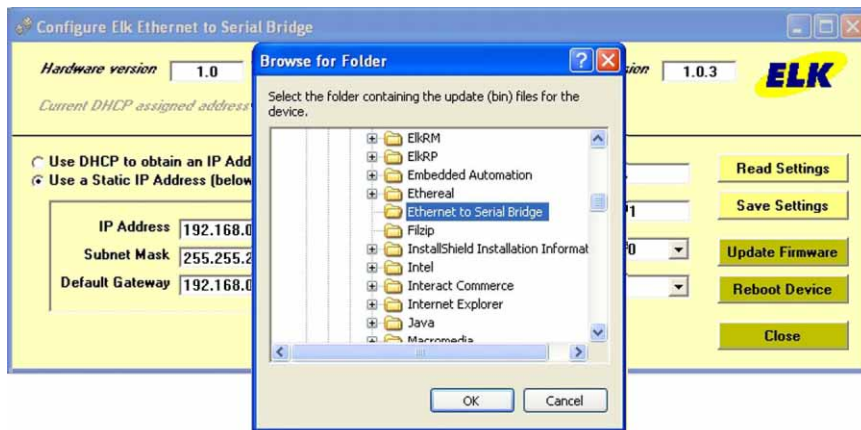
Configure Elk Ethernet to Serial Bridge

Hardware version 1.0

sion 1.0.3

ELK

Current DHCP assigned address

Use DHCP to obtain an IP Add

Use a Static IP Address (below

IP Address 192.168.0

Subnet Mask 255.255.2

Default Gateway 192.168.0

1

0

Read Settings

Save Settings

Update Firmware

Reboot Device

Close

Browse for Folder

Select the folder containing the update (bin) files for the device.

ElkRM
ElkRP
Embedded Automation
Ethereal
Ethernet to Serial Bridge
Filzip
InstallShield Installation Informat
Intel
Interact Commerce
Internet Explorer
Java
Macromedia

OK

Cancel